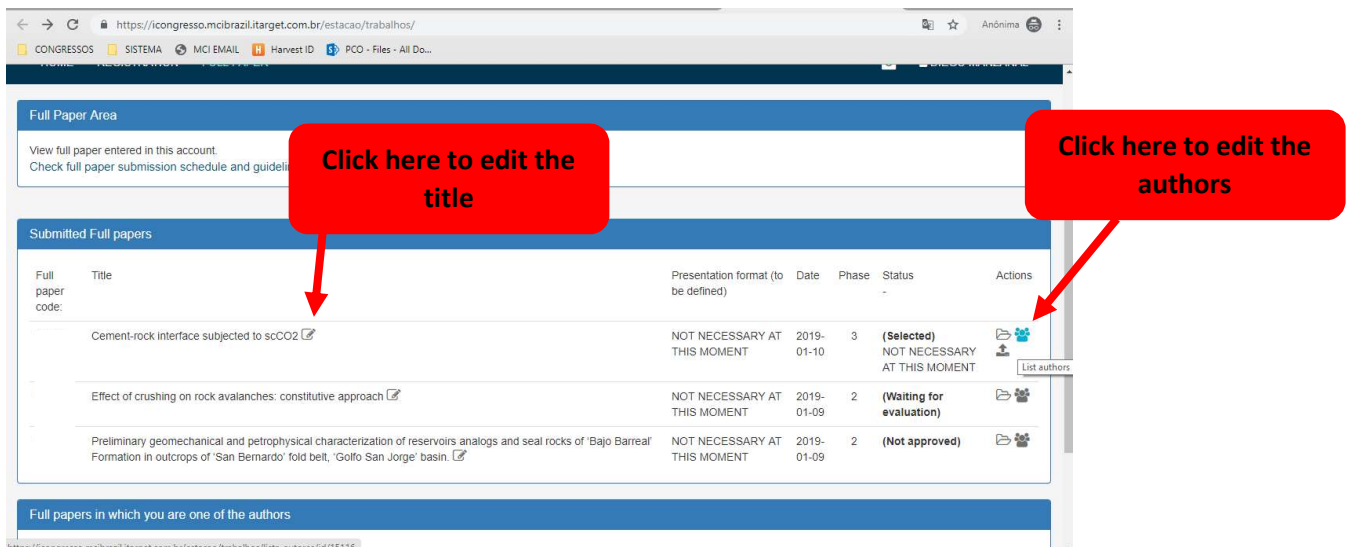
https://icongresso.mcibrazil.itarget.com.br/estacao/trabalhos/

Anônima

CONGRESSOS SISTEMA MCI EMAIL Harvest ID PCO - Files - All Do...

Full Paper Area

View full paper entered in this account.
Check full paper submission schedule and guideli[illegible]

Click here to edit the title

Click here to edit the authors

Submitted Full papers

| Full paper code: | Title | Presentation format (to be defined) | Date | Phase | Status - | Actions |
|---|---|---|---|---|---|---|
| | Cement-rock interface subjected to scCO2 | NOT NECESSARY AT THIS MOMENT | 2019-01-10 | 3 | (Selected) NOT NECESSARY AT THIS MOMENT | List authors |
| | Effect of crushing on rock avalanches: constitutive approach | NOT NECESSARY AT THIS MOMENT | 2019-01-09 | 2 | (Waiting for evaluation) | |
| | Preliminary geomechanical and petrophysical characterization of reservoirs analogs and seal rocks of 'Bajo Barreal' Formation in outcrops of 'San Bernardo' fold belt, 'Golfo San Jorge' basin. | NOT NECESSARY AT THIS MOMENT | 2019-01-09 | 2 | (Not approved) | |

Full papers in which you are one of the authors

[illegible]